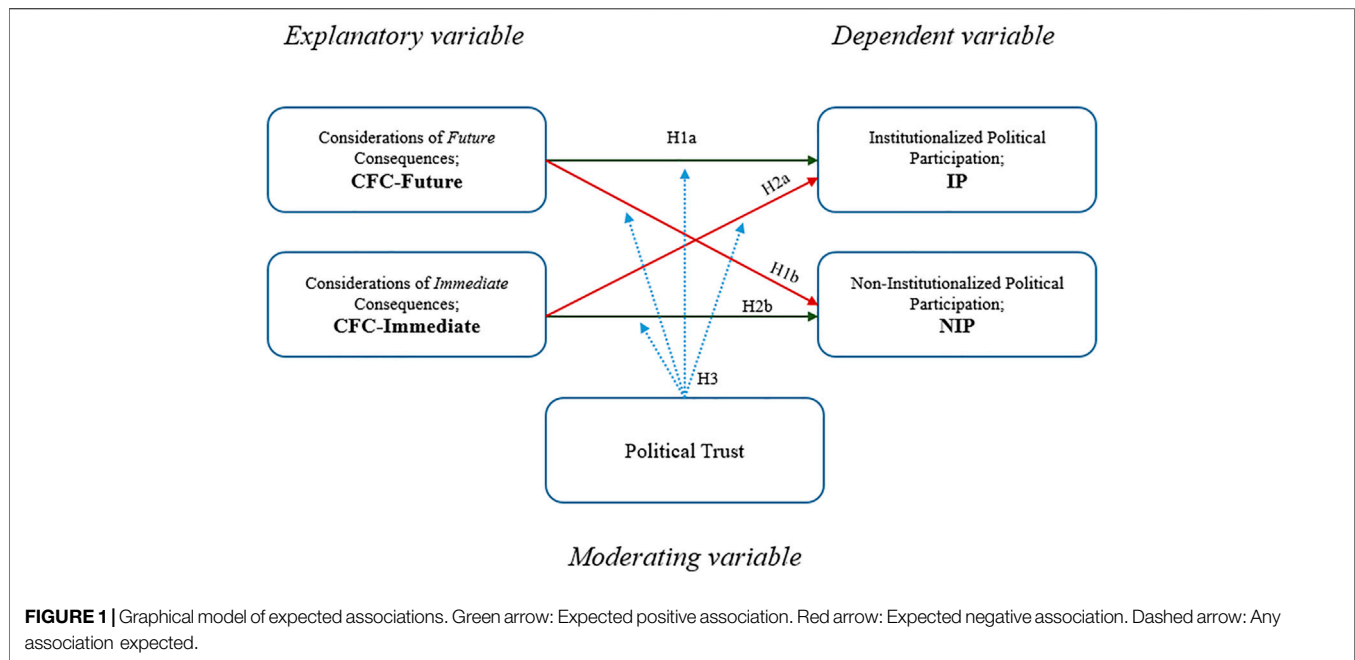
Explanatory variable

Dependent variable

Considerations of Future Consequences;
CFC-Future

H1a

Institutionalized Political Participation;
IP

H2a

H1b

Considerations of Immediate Consequences;
CFC-Immediate

H2b

Non-Institutionalized Political Participation;
NIP

H3

Political Trust

Moderating variable

FIGURE 1 | Graphical model of expected associations. Green arrow: Expected positive association. Red arrow: Expected negative association. Dashed arrow: Any association expected.